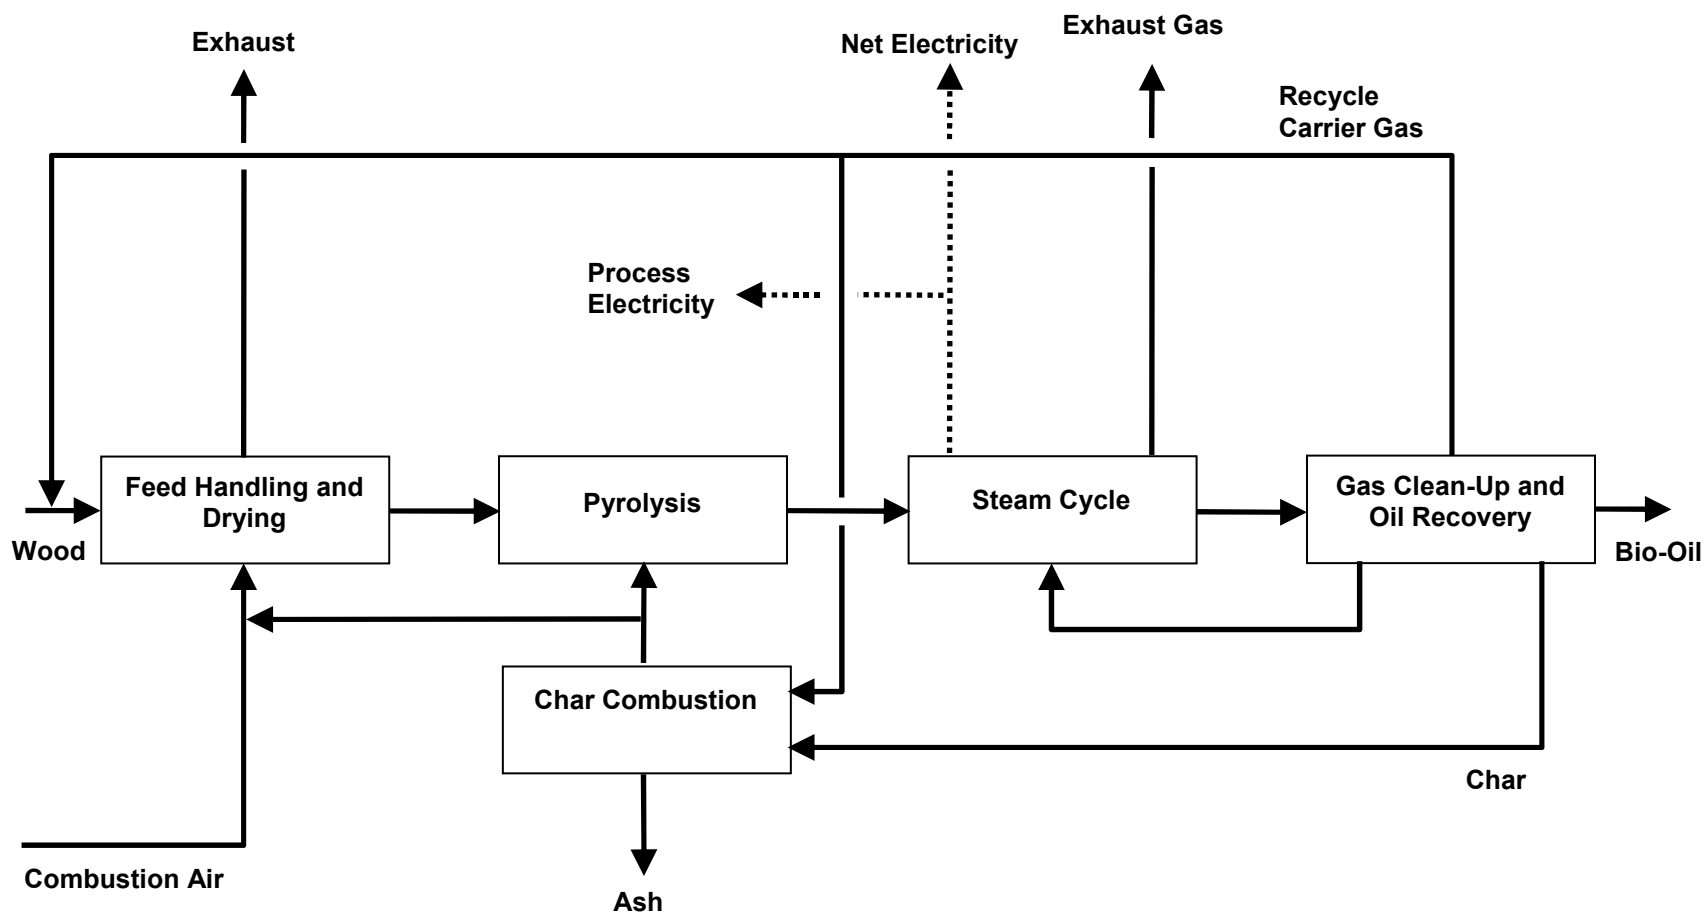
Exhaust

Net Electricity

Exhaust Gas

Recycle Carrier Gas

Process Electricity

Feed Handling and Drying

Pyrolysis

Steam Cycle

Gas Clean-Up and Oil Recovery

Wood

Bio-Oil

Char Combustion

Char

Combustion Air

Ash